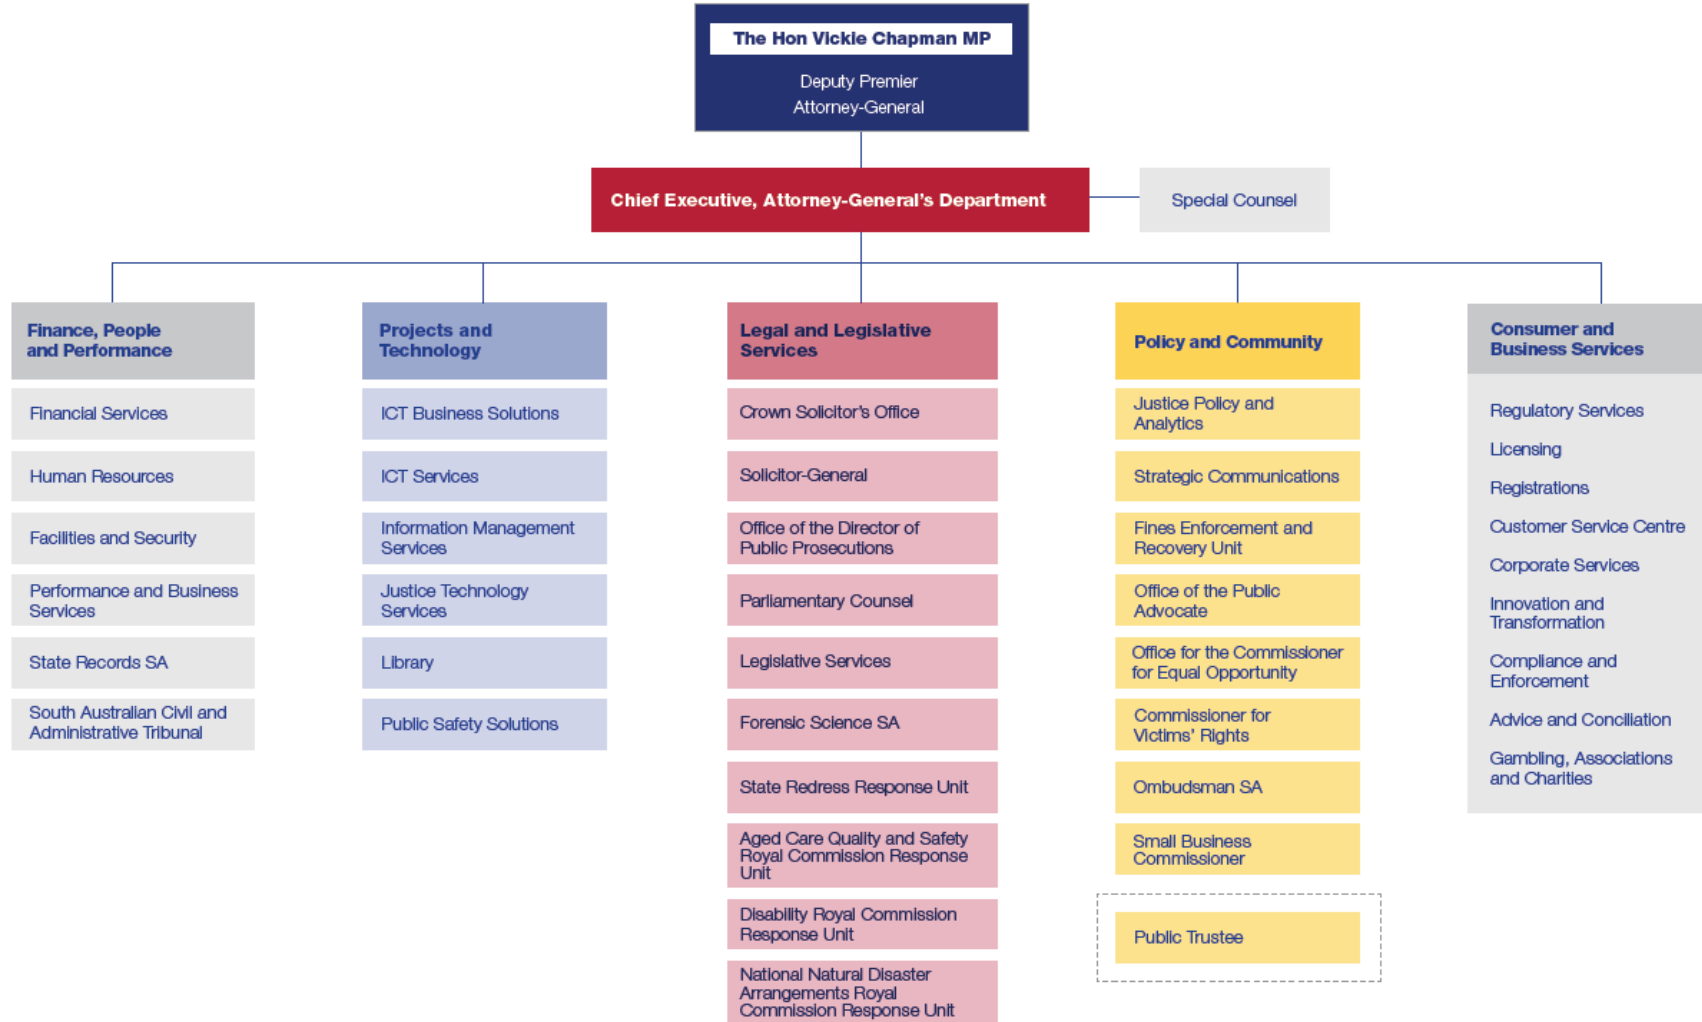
The Hon Vickie Chapman MP

Deputy Premier
Attorney-General

Chief Executive, Attorney-General's Department

Special Counsel

Finance, People and Performance

Financial Services

Human Resources

Facilities and Security

Performance and Business Services

State Records SA

South Australian Civil and Administrative Tribunal

Projects and Technology

ICT Business Solutions

ICT Services

Information Management Services

Justice Technology Services

Library

Public Safety Solutions

Legal and Legislative Services

Crown Solicitor's Office

Solicitor-General

Office of the Director of Public Prosecutions

Parliamentary Counsel

Legislative Services

Forensic Science SA

State Redress Response Unit

Aged Care Quality and Safety Royal Commission Response Unit

Disability Royal Commission Response Unit

National Natural Disaster Arrangements Royal Commission Response Unit

Policy and Community

Justice Policy and Analytics

Strategic Communications

Fines Enforcement and Recovery Unit

Office of the Public Advocate

Office for the Commissioner for Equal Opportunity

Commissioner for Victims' Rights

Ombudsman SA

Small Business Commissioner

Public Trustee

Consumer and Business Services

Regulatory Services

Licensing

Registrations

Customer Service Centre

Corporate Services

Innovation and Transformation

Compliance and Enforcement

Advice and Conciliation

Gambling, Associations and Charities